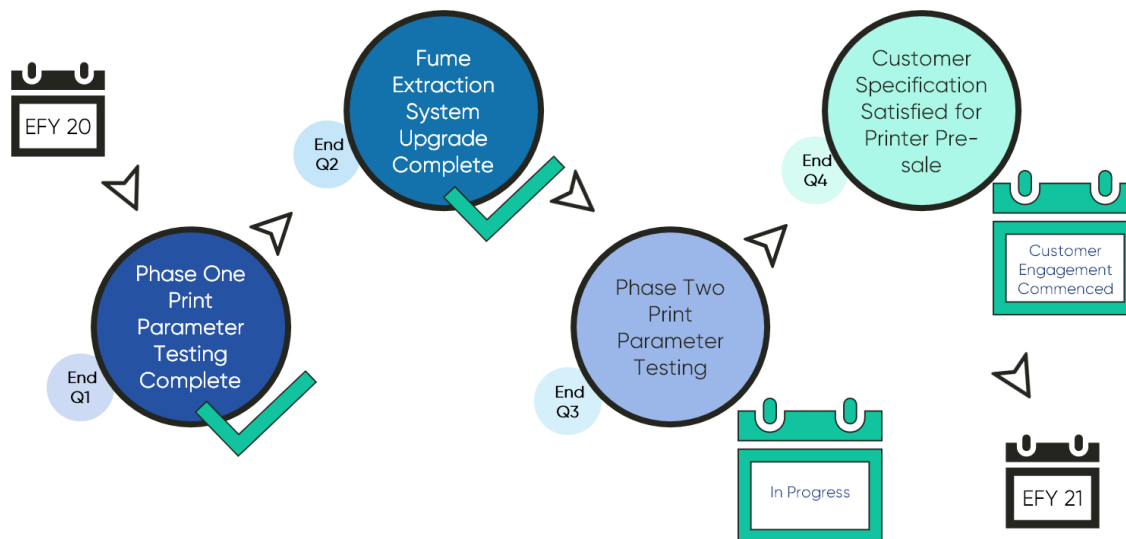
EFY 20

End Q1

Phase One Print Parameter Testing Complete

End Q2

Fume Extraction System Upgrade Complete

End Q3

Phase Two Print Parameter Testing

In Progress

End Q4

Customer Specification Satisfied for Printer Pre-sale

Customer Engagement Commenced

EFY 21